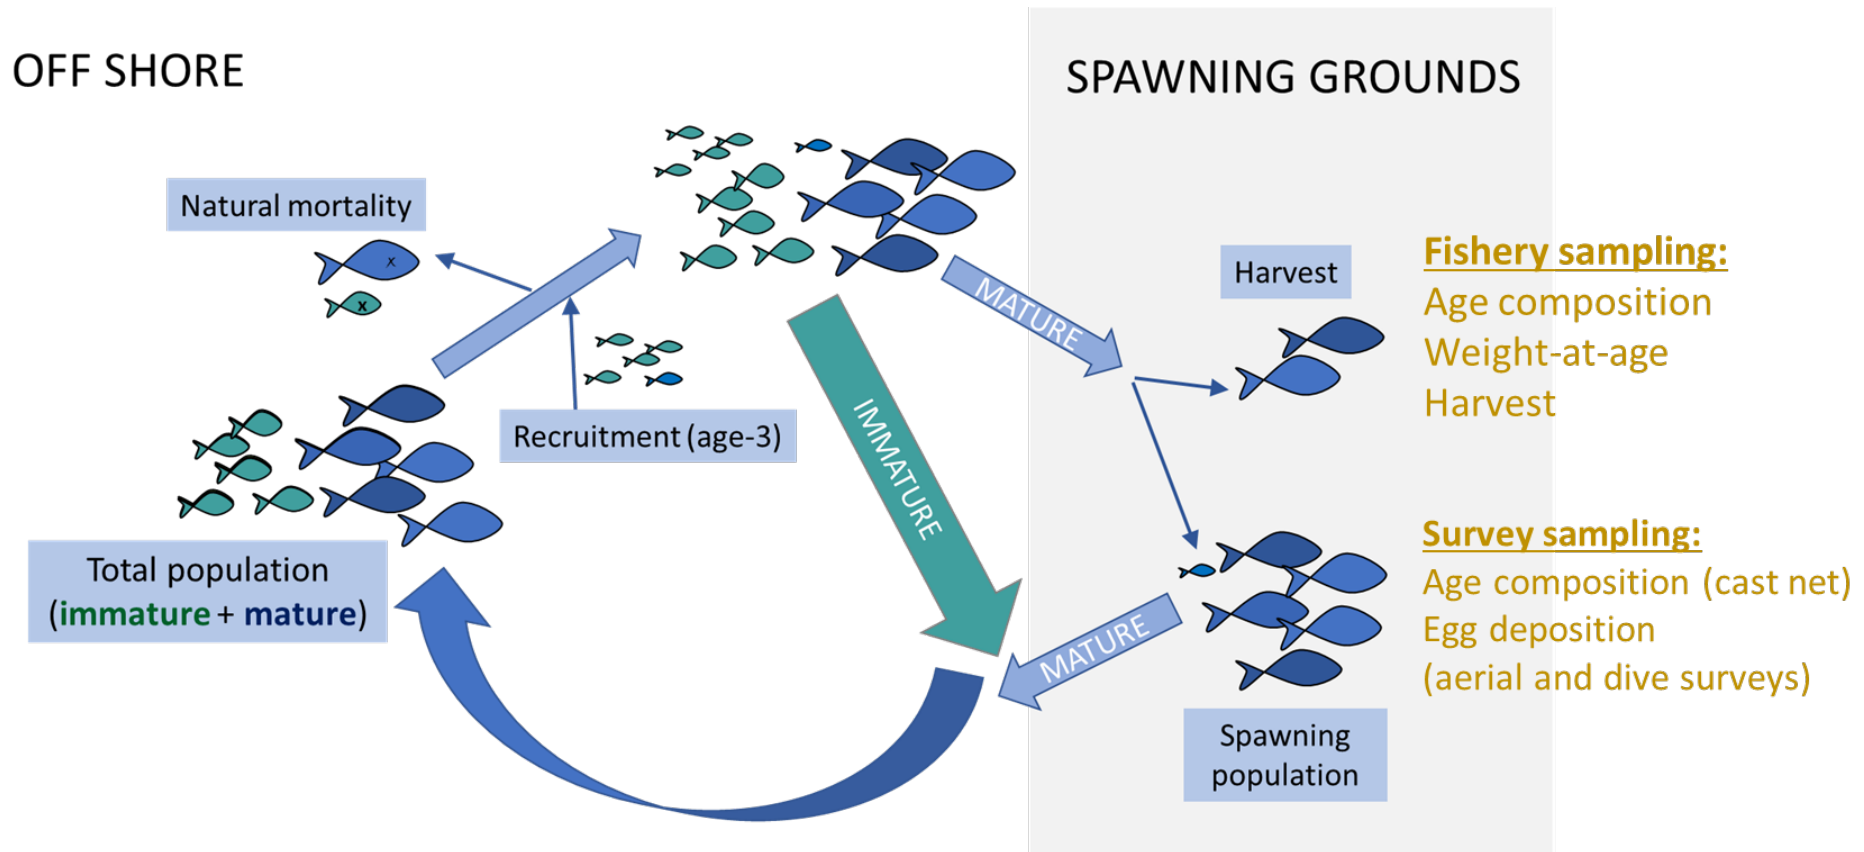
OFF SHORE

SPAWNING GROUNDS

Natural mortality

Recruitment (age-3)

Total population (immature + mature)

IMMATURE

MATURE

MATURE

Harvest

Fishery sampling:
Age composition
Weight-at-age
Harvest

Survey sampling:
Age composition (cast net)
Egg deposition
(aerial and dive surveys)

Spawning population